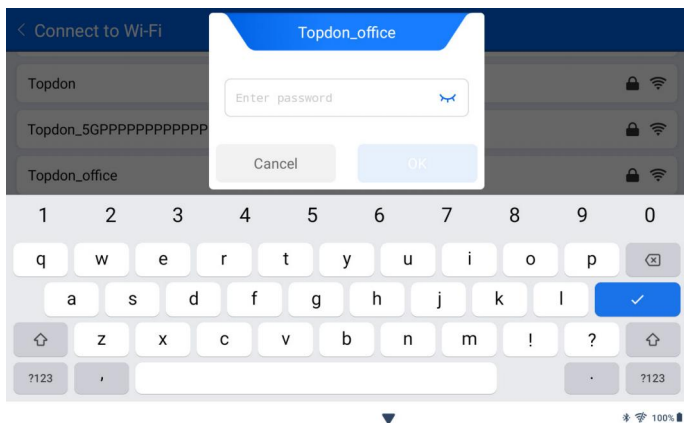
< Connect to Wi-Fi

Topdon_office

Topdon

Enter password

Topdon_5GPPPPPPPPPPPP

Cancel

OK

Topdon_office

1 2 3 4 5 6 7 8 9 0

q w e r t y u i o p

a s d f g h j k l

z x c v b n m ! ?

?123 , . ?123

100%